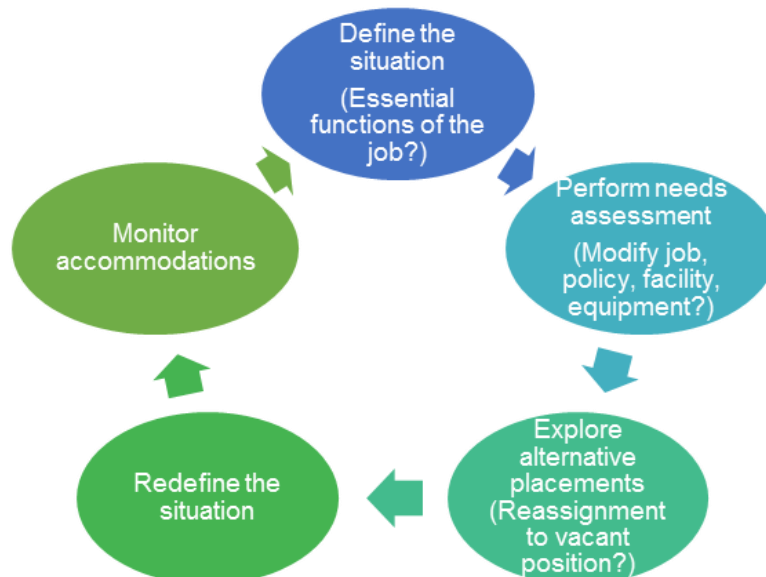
Define the situation

(Essential functions of the job?)

Perform needs assessment

(Modify job, policy, facility, equipment?)

Explore alternative placements

(Reassignment to vacant position?)

Redefine the situation

Monitor accommodations